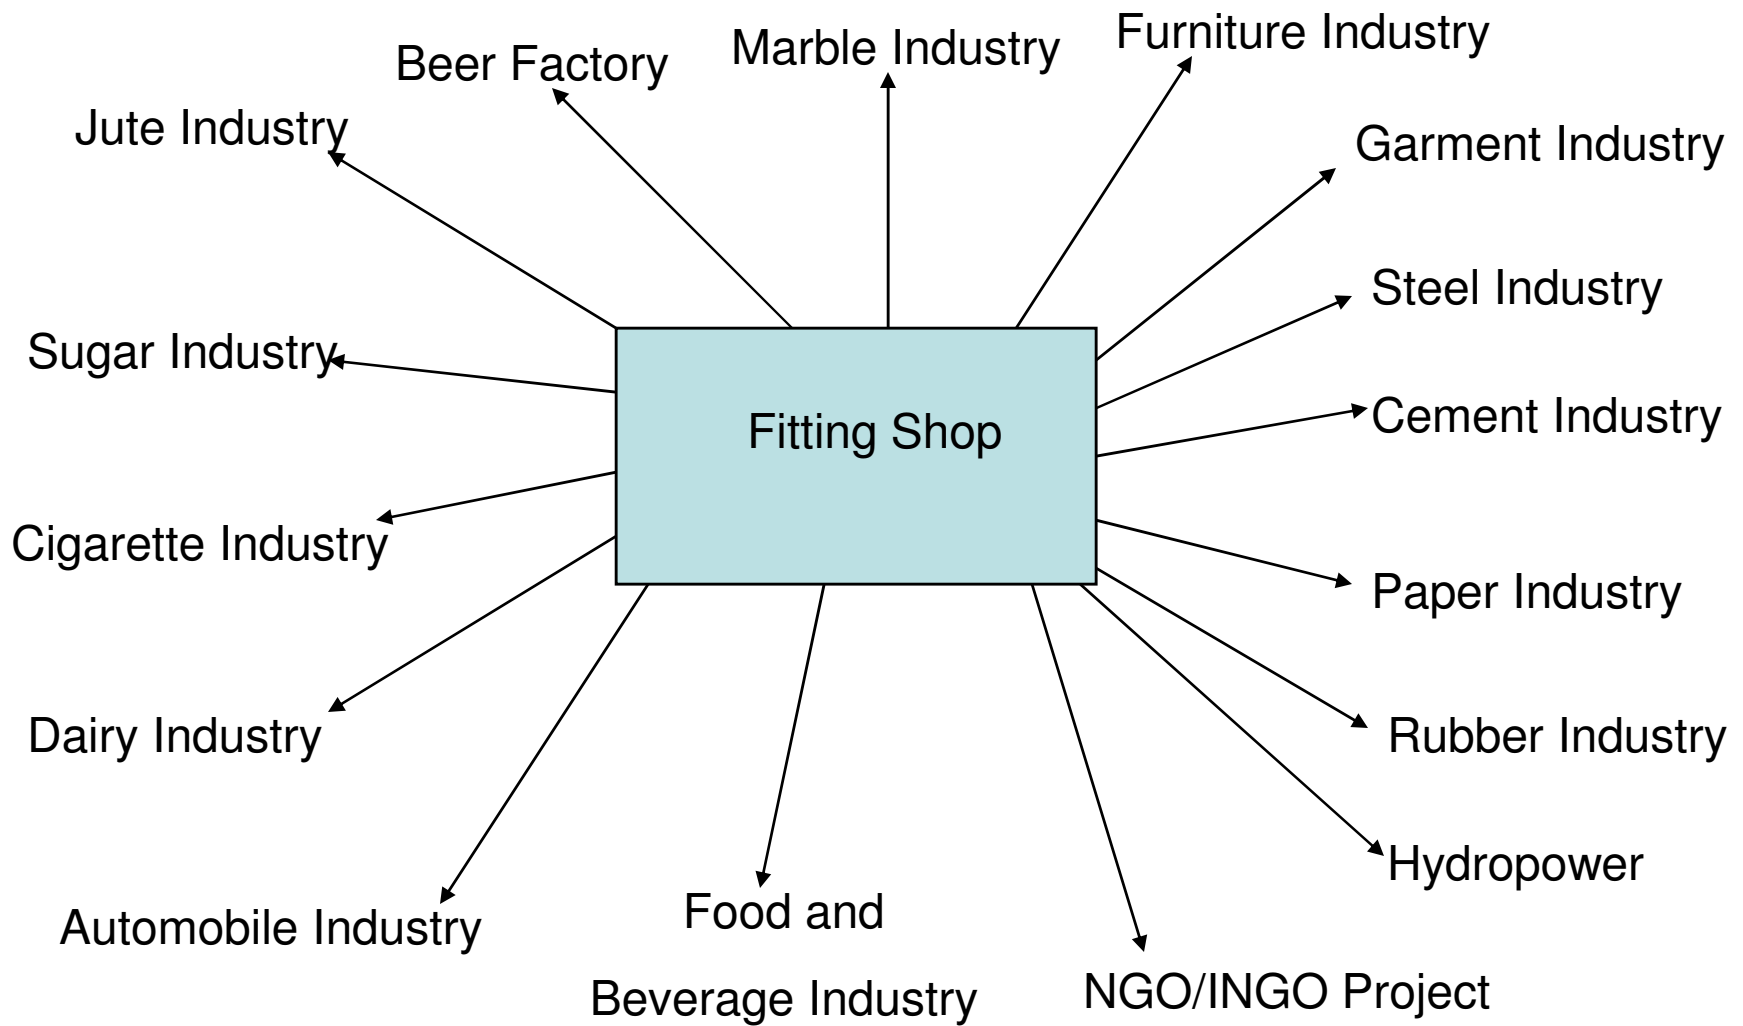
Furniture Industry

Marble Industry

Beer Factory

Jute Industry

Garment Industry

Steel Industry

Sugar Industry

Fitting Shop

Cement Industry

Cigarette Industry

Paper Industry

Dairy Industry

Rubber Industry

Hydropower

Automobile Industry

Food and

Beverage Industry

NGO/INGO Project